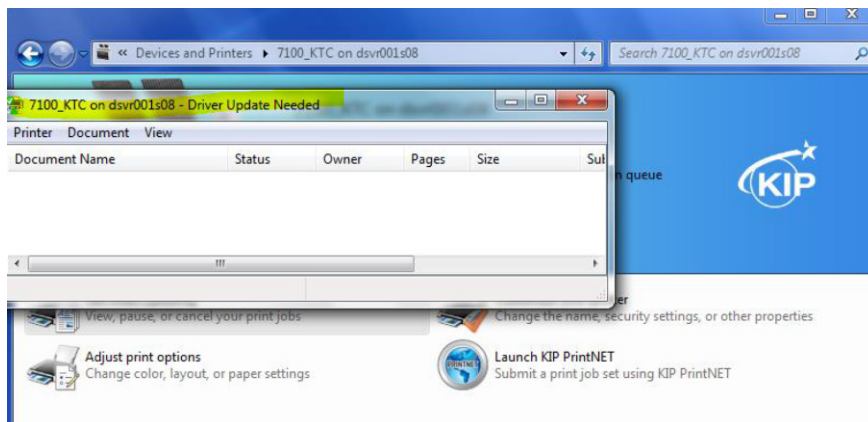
« Devices and Printers ▸ 7100_KTC on dsvr001s08

Search 7100_KTC on dsvr001s08

7100_KTC on dsvr001s08 - Driver Update Needed

Printer Document View

| Document Name | Status | Owner | Pages | Size | Sul |
|---|---|---|---|---|---|

n queue

KIP

View, pause, or cancel your print jobs

er
Change the name, security settings, or other properties

Adjust print options
Change color, layout, or paper settings

Launch KIP PrintNET
Submit a print job set using KIP PrintNET

PRINTNET